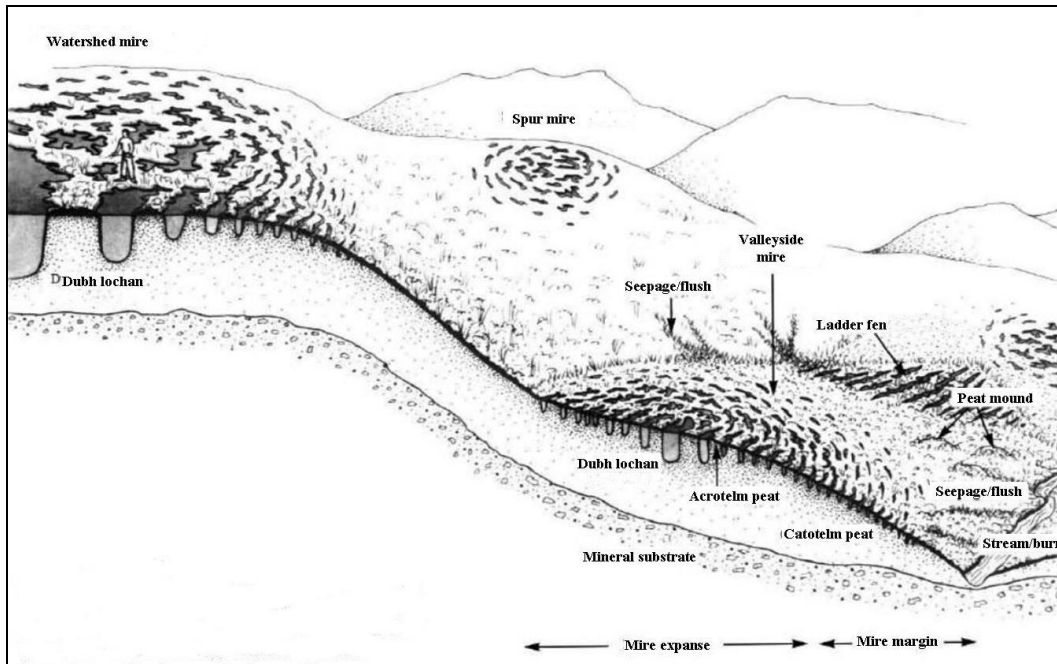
Watershed mire

Spur mire

Valleyside mire

Dubh lochan

Seepage/flush

Ladder fen

Peat mound

Dubh lochan

Acrotelm peat

Seepage/flush

Catotelm peat

Mineral substrate

Stream/bur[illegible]

Mire expanse

Mire margin